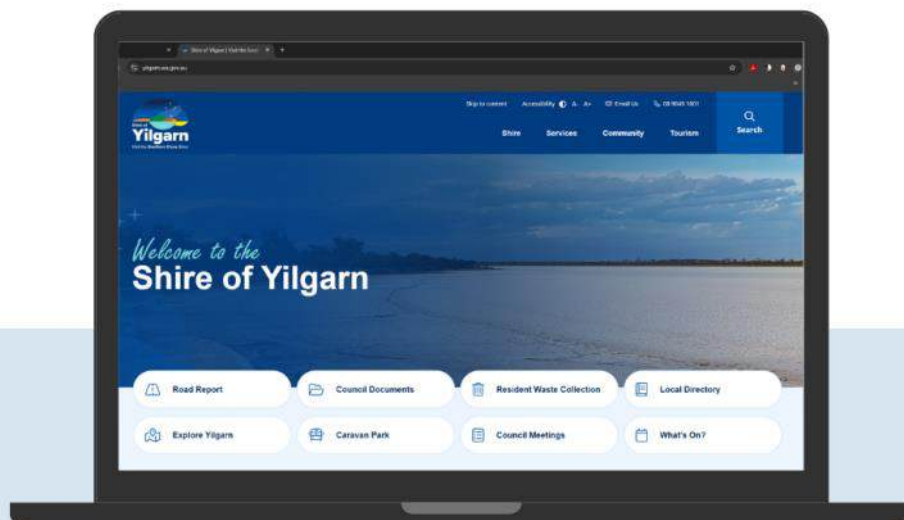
Shire of Yilgarn | Visit the Gold

yilgarn.wa.gov.au

Skip to content Accessibility A- A+ Email Us 08 9049 1001

Shire of Yilgarn

Shire Services Community Tourism

Search

Welcome to the
Shire of Yilgarn

Road Report
Council Documents
Resident Waste Collection
Local Directory
Explore Yilgarn
Caravan Park
Council Meetings
What's On?